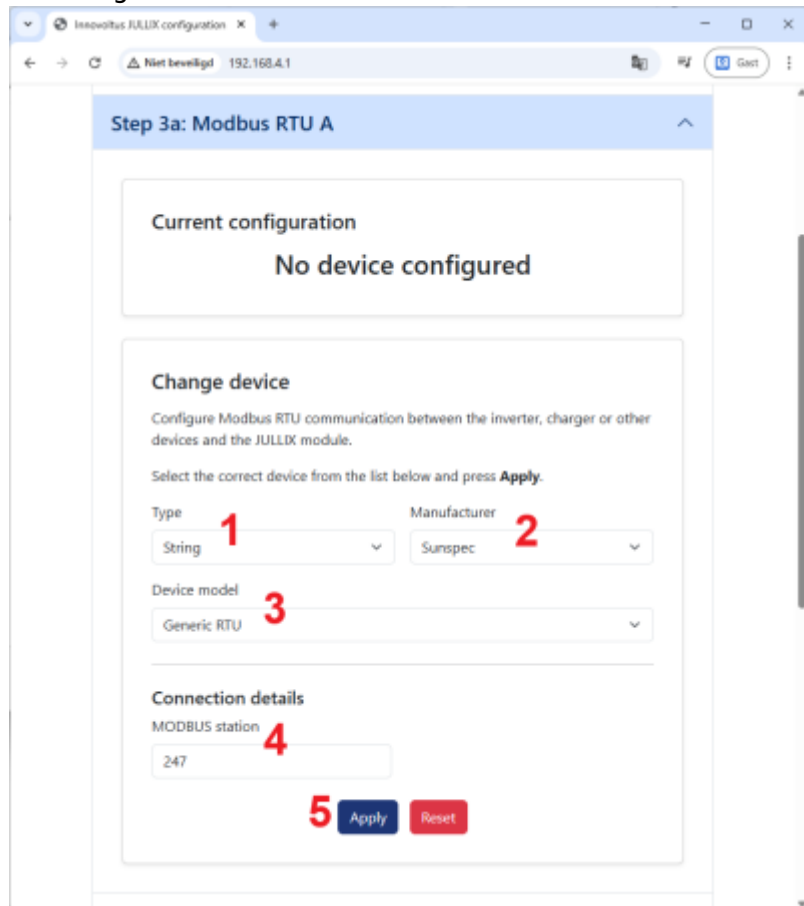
Innovoltus JULLIX configuration ×
+
Niet beveiligd 192.168.4.1
Gast

Step 3a: Modbus RTU A

Current configuration

No device configured

Change device

Configure Modbus RTU communication between the inverter, charger or other devices and the JULLIX module.

Select the correct device from the list below and press **Apply**.

Type
1
String

Manufacturer
2
Sunspec

Device model
3
Generic RTU

Connection details
MODBUS station
4
247

5
Apply
Reset